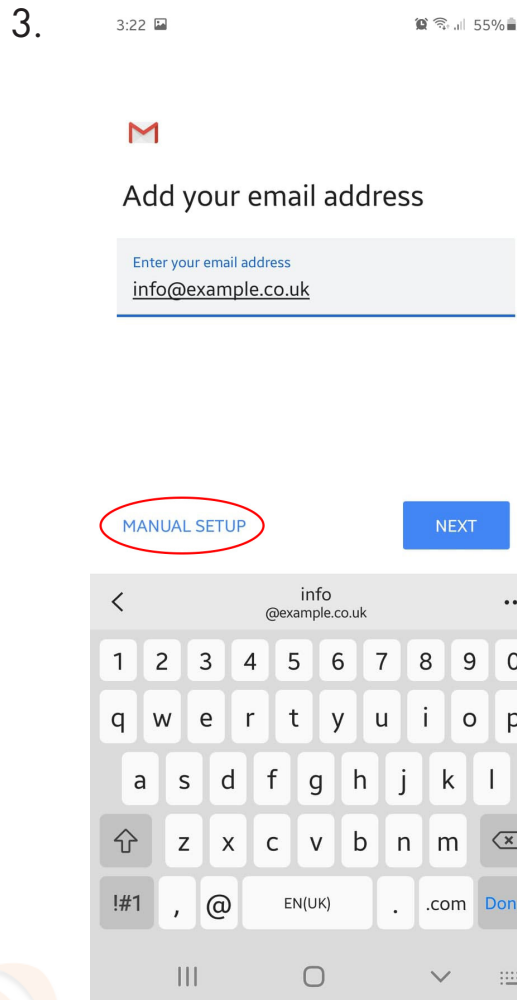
3.

3:22

55%

Add your email address

Enter your email address
info@example.co.uk

MANUAL SETUP

NEXT

info
@example.co.uk

1 2 3 4 5 6 7 8 9 0

q w e r t y u i o p

a s d f g h j k l

z x c v b n m

!#1 , @ EN(UK) . .com Don